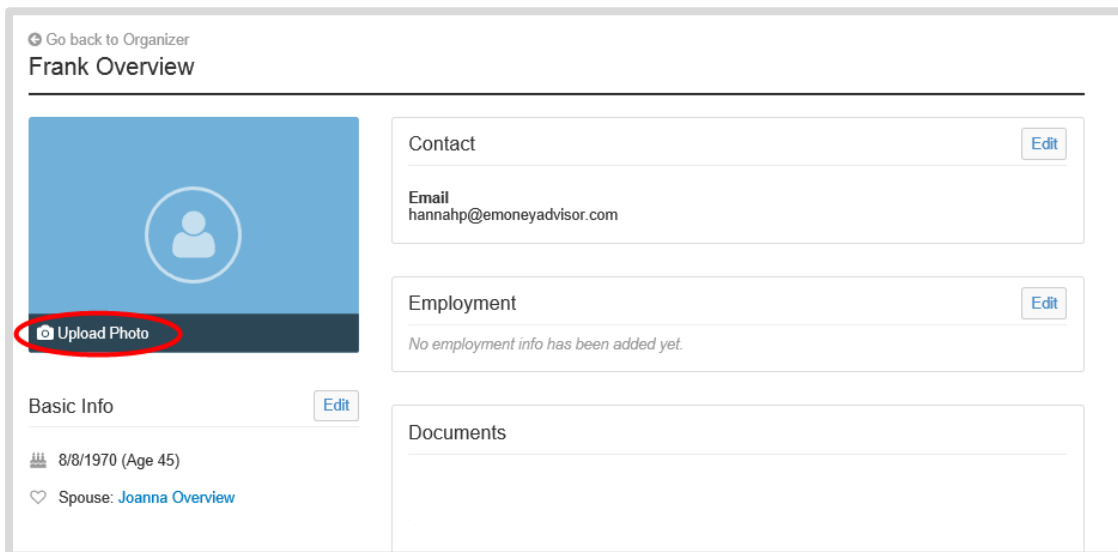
Go back to Organizer
Frank Overview

Upload Photo

Basic Info
Edit

8/8/1970 (Age 45)

Spouse: Joanna Overview

Contact
Edit

Email
hannahp@emoneyadvisor.com

Employment
Edit

No employment info has been added yet.

Documents